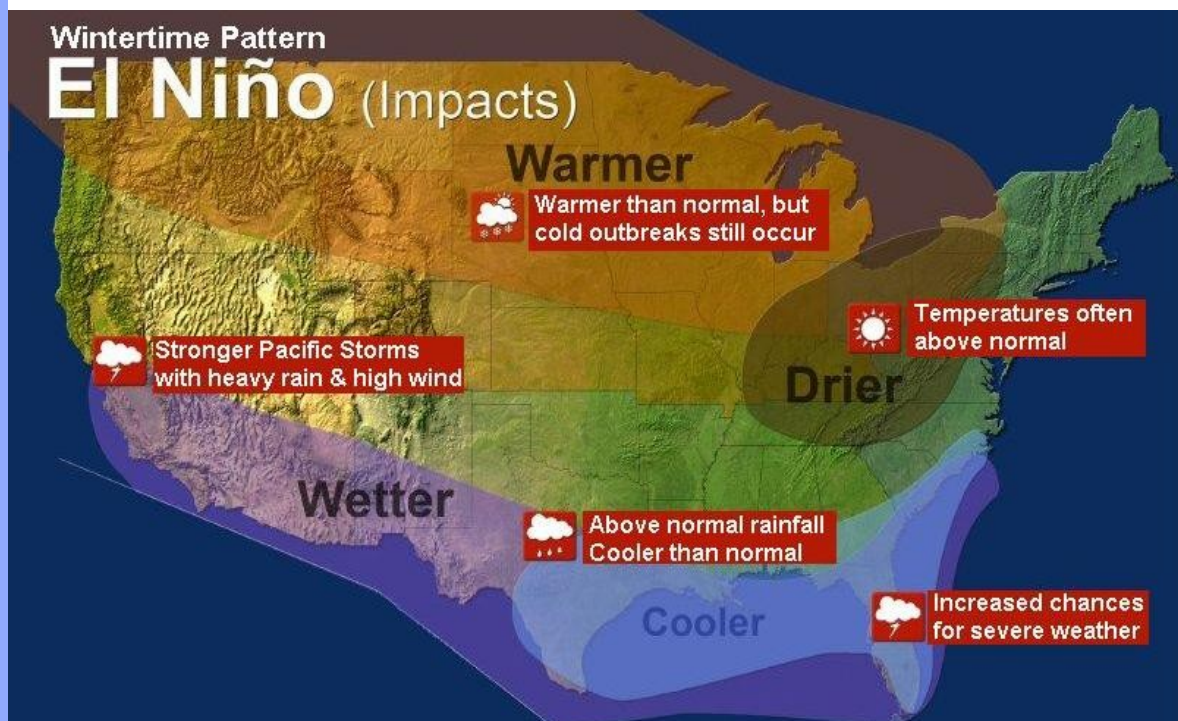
Wintertime Pattern
El Niño (Impacts)

Warmer

Warmer than normal, but cold outbreaks still occur

Temperatures often above normal

Stronger Pacific Storms with heavy rain & high wind

Drier

Wetter

Above normal rainfall
Cooler than normal

Cooler

Increased chances for severe weather